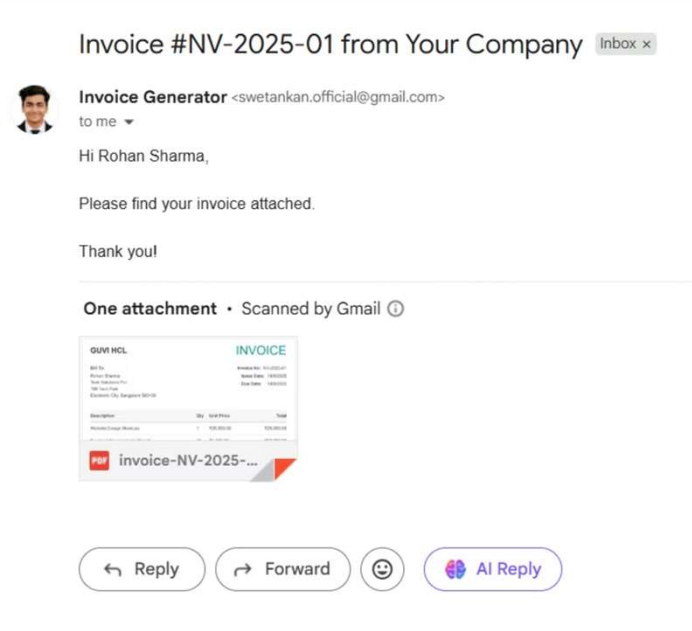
Invoice #NV-2025-01 from Your Company Inbox ×

Invoice Generator <swetankan.official@gmail.com>
to me

Hi Rohan Sharma,

Please find your invoice attached.

Thank you!

One attachment • Scanned by Gmail

GUVI HCL INVOICE

Bill To: Rohan Sharma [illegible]

Invoice No: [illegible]
Issue Date: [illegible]
Due Date: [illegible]

| Description | Qty | Unit Price | Total |
|---|---|---|---|
| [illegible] | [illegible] | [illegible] | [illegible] |

PDF invoice-NV-2025-...

Reply Forward AI Reply